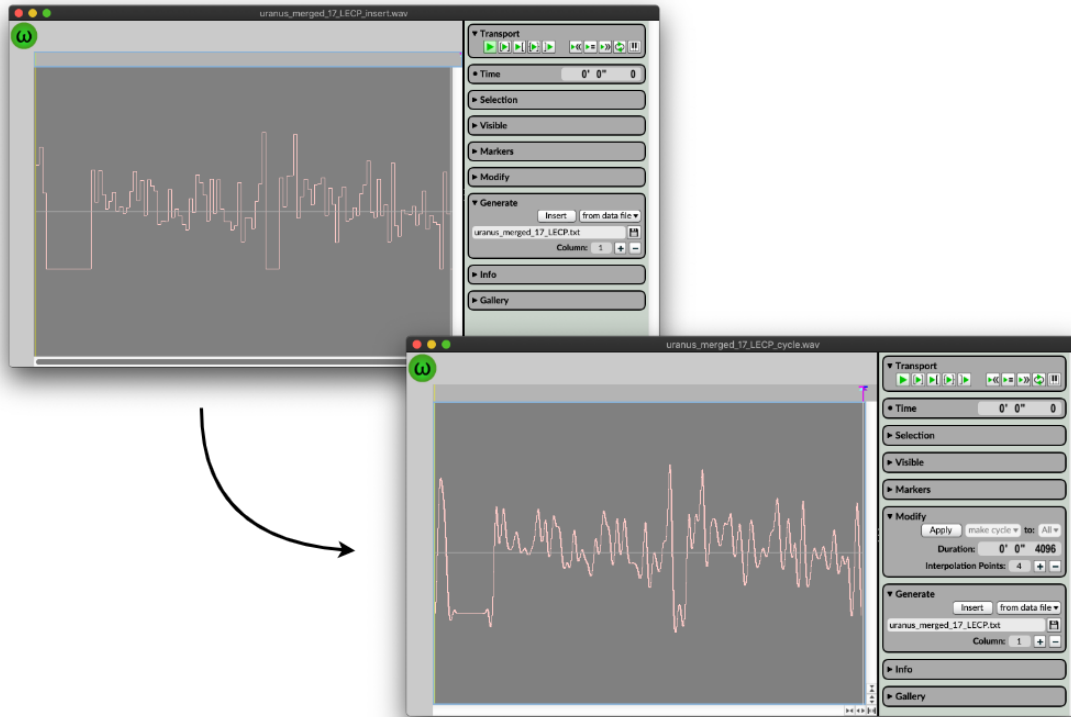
uranus_merged_17_LECP_insert.wav

ω

▾ Transport

● Time 0' 0" 0

▸ Selection

▸ Visible

▸ Markers

▸ Modify

▾ Generate

Insert from data file ▾

uranus_merged_17_LECP.txt

Column: 1 + −

▸ Info

▸ Gallery

uranus_merged_17_LECP_cycle.wav

ω

▾ Transport

● Time 0' 0" 0

▸ Selection

▸ Visible

▸ Markers

▾ Modify

Apply make cycle ▾ to: All ▾

Duration: 0' 0" 4096

Interpolation Points: 4 + −

▾ Generate

Insert from data file ▾

uranus_merged_17_LECP.txt

Column: 1 + −

▸ Info

▸ Gallery